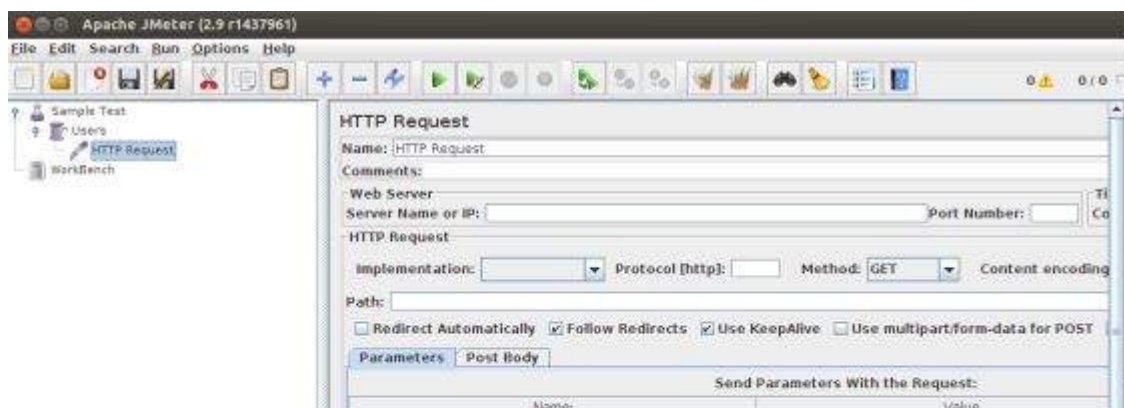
Apache JMeter (2.9 r1437961)
File Edit Search Run Options Help

0 0/0

Sample Test
Users
HTTP Request
WorkBench

HTTP Request
Name: HTTP Request
Comments:
Web Server
Server Name or IP:
Port Number:
Ti
Co
HTTP Request
Implementation:
Protocol [http]:
Method: GET
Content encoding
Path:
Redirect Automatically
Follow Redirects
Use KeepAlive
Use multipart/form-data for POST
Parameters
Post Body
Send Parameters With the Request:
Name:
Value